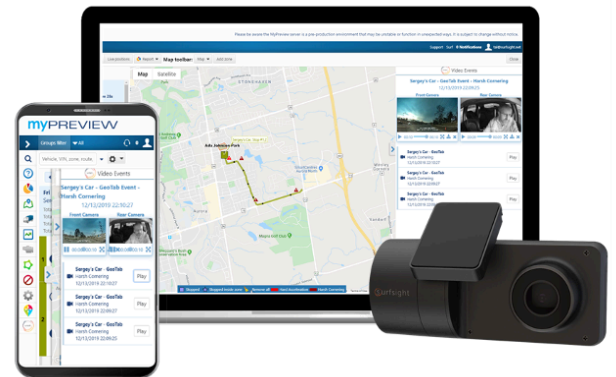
myPREVIEW

Groups filter: All

Vehicle, VIN, zone, route...

Video Events

Sergey's Car – GeoTab Event – Harsh Cornering

12/13/2019 22:30:27

Front Camera

Rear Camera

Sergey's Car – GeoTab

Harsh Cornering

12/13/2019 22:19:27

Play

Sergey's Car – GeoTab

Harsh Cornering

12/13/2019 22:00:51

Play

Sergey's Car – GeoTab

Harsh Cornering

12/13/2019 22:09:23

Play

Please be aware the MyPreview server is a pre-production environment that may be unstable or function in unexpected ways. It is subject to change without notice.

Support Surf Notifications

Map toolbar:

Map Satellite

Adu Johnson Park

Video Events

Sergey's Car – GeoTab Event – Harsh Cornering

12/13/2019 22:09:23

Front Camera

Rear Camera

Sergey's Car – GeoTab

Harsh Cornering

12/13/2019 22:19:27

Play

Sergey's Car – GeoTab

Harsh Cornering

12/13/2019 22:09:51

Play

Sergey's Car – GeoTab

Harsh Cornering

12/13/2019 22:09:23

Play

Stopped Stopped inside zone Harsh Cornering

Surfsight